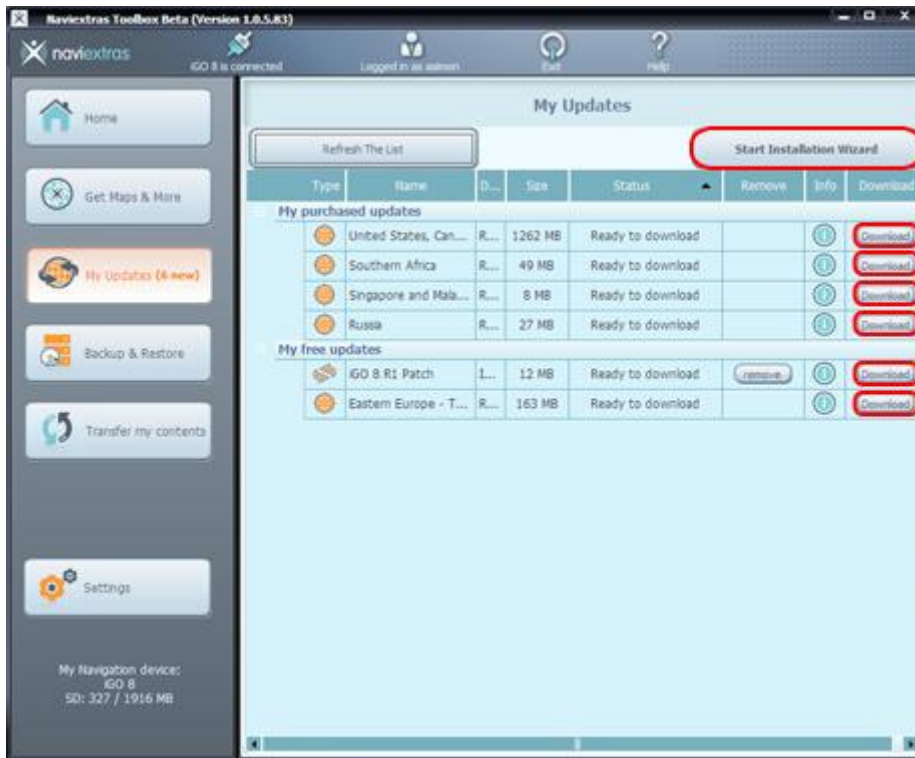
Naviextras Toolbox Beta (Version 1.0.5.83)

naviextras

iGO 8 is connected

Logged in as asimon

Exit

Help

Home

Get Maps & More

My Updates (6 new)

Backup & Restore

Transfer my contents

Settings

My Navigation device:
iGO 8
SD: 327 / 1916 MB

My Updates

Refresh The List

Start Installation Wizard

| Type | Name | D... | Size | Status | Remove | Info | Download |
|---|---|---|---|---|---|---|---|
| My purchased updates | | | | | | | |
| | United States, Can... | R... | 1262 MB | Ready to download | | | Download |
| | Southern Africa | R... | 49 MB | Ready to download | | | Download |
| | Singapore and Mala... | R... | 8 MB | Ready to download | | | Download |
| | Russia | R... | 27 MB | Ready to download | | | Download |
| My free updates | | | | | | | |
| | iGO 8 R1 Patch | 1... | 12 MB | Ready to download | remove | | Download |
| | Eastern Europe - T... | R... | 163 MB | Ready to download | | | Download |